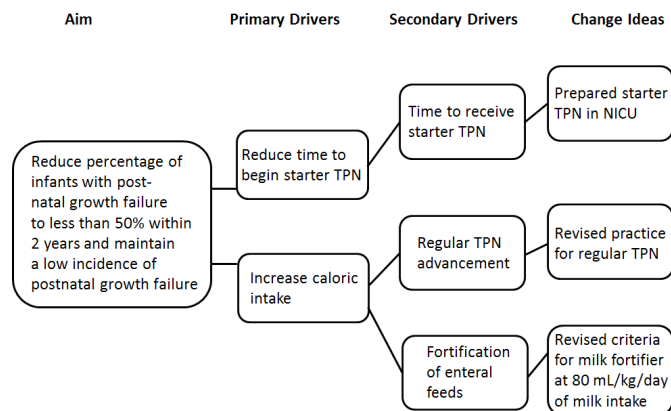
Aim

Primary Drivers

Secondary Drivers

Change Ideas

Reduce percentage of infants with post-natal growth failure to less than 50% within 2 years and maintain a low incidence of postnatal growth failure

Reduce time to begin starter TPN

Increase caloric intake

Time to receive starter TPN

Regular TPN advancement

Fortification of enteral feeds

Prepared starter TPN in NICU

Revised practice for regular TPN

Revised criteria for milk fortifier at 80 mL/kg/day of milk intake